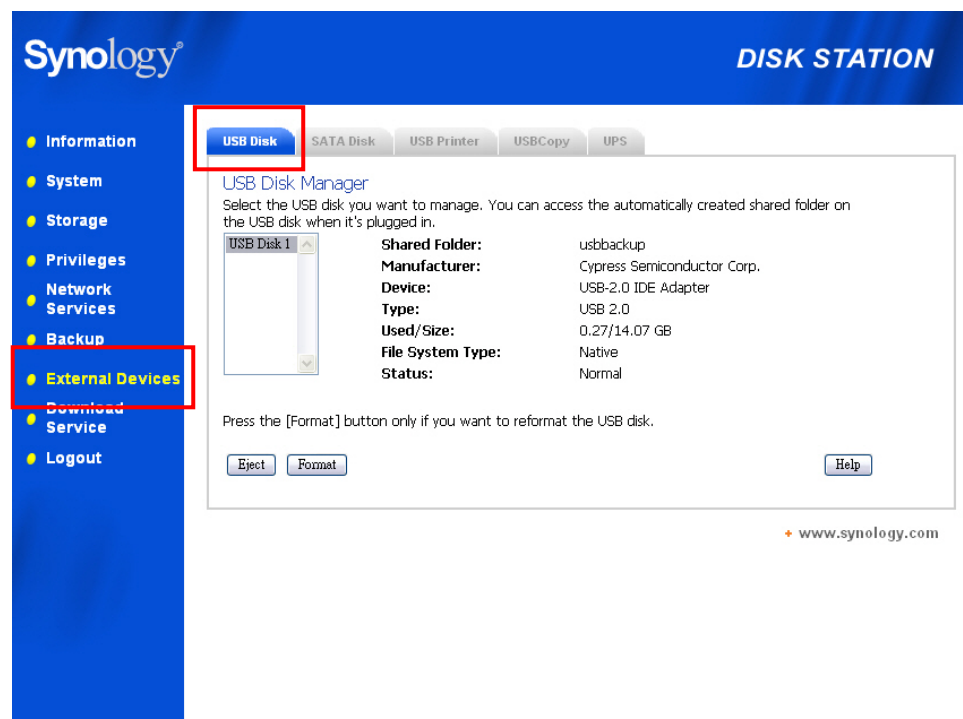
Synology

DISK STATION

Information
System
Storage
Privileges
Network Services
Backup
External Devices
Download Service
Logout

USB Disk | SATA Disk | USB Printer | USBCopy | UPS

USB Disk Manager

Select the USB disk you want to manage. You can access the automatically created shared folder on the USB disk when it's plugged in.

USB Disk 1

| | |
|---|---|
| Shared Folder: | usbbackup |
| Manufacturer: | Cypress Semiconductor Corp. |
| Device: | USB-2.0 IDE Adapter |
| Type: | USB 2.0 |
| Used/Size: | 0.27/14.07 GB |
| File System Type: | Native |
| Status: | Normal |

Press the [Format] button only if you want to reformat the USB disk.

Eject | Format | Help

+ www.synology.com